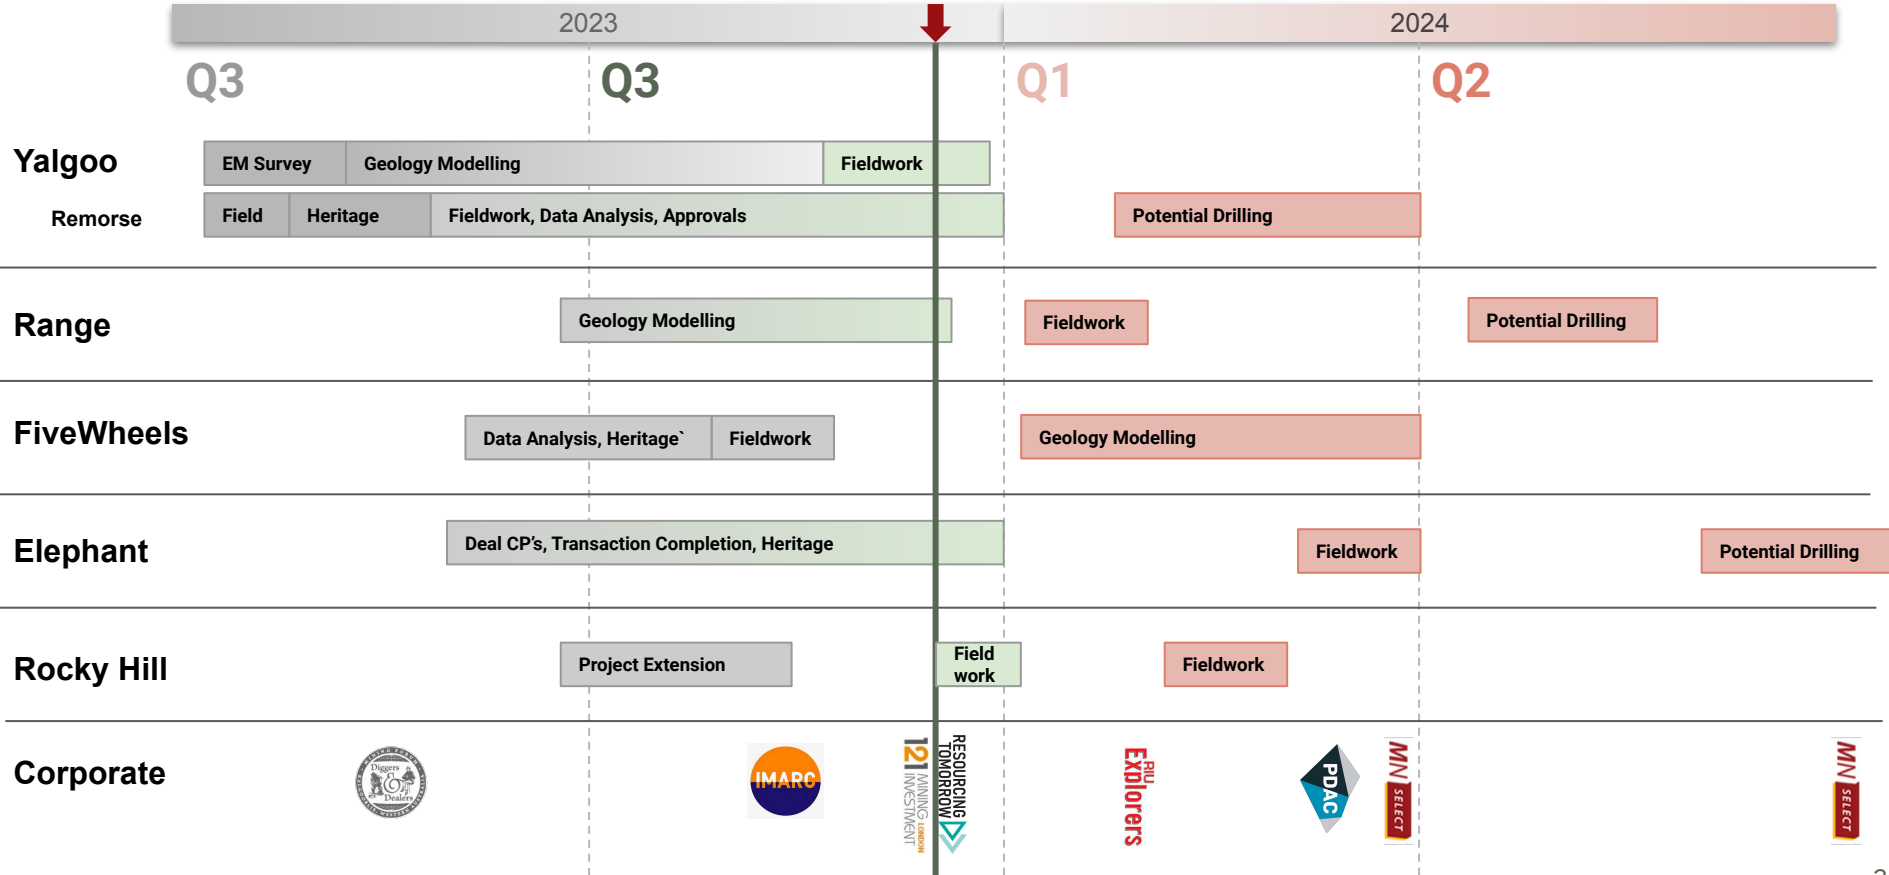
2023 2024

Q3 Q3 Q1 Q2

Yalgoo
EM Survey
Geology Modelling
Fieldwork

Remorse
Field
Heritage
Fieldwork, Data Analysis, Approvals
Potential Drilling

Range
Geology Modelling
Fieldwork
Potential Drilling

FiveWheels
Data Analysis, Heritage`
Fieldwork
Geology Modelling

Elephant
Deal CP's, Transaction Completion, Heritage
Fieldwork
Potential Drilling

Rocky Hill
Project Extension
Field work
Fieldwork

Corporate
Diggers & Dealers
IMARC
121 MINING INVESTMENT LONDON
RESOURCING TOMORROW
RIU Explorers
PDAC
MN SELECT
MN SELECT